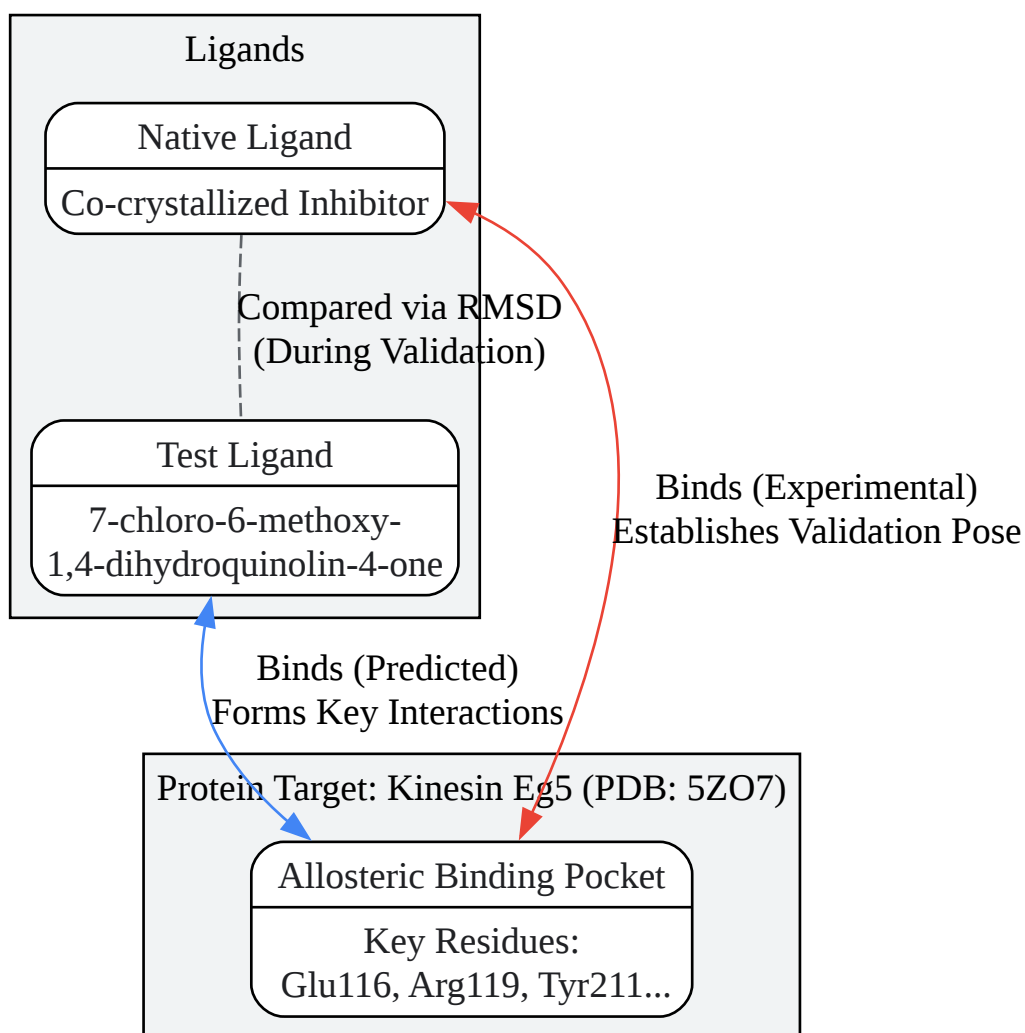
Ligands

Native Ligand

Co-crystallized Inhibitor

Compared via RMSD
(During Validation)

Test Ligand

7-chloro-6-methoxy-1,4-dihydroquinolin-4-one

Binds (Experimental)
Establishes Validation Pose

Binds (Predicted)
Forms Key Interactions

Protein Target: Kinesin Eg5 (PDB: 5ZO7)

Allosteric Binding Pocket

Key Residues:
Glu116, Arg119, Tyr211...